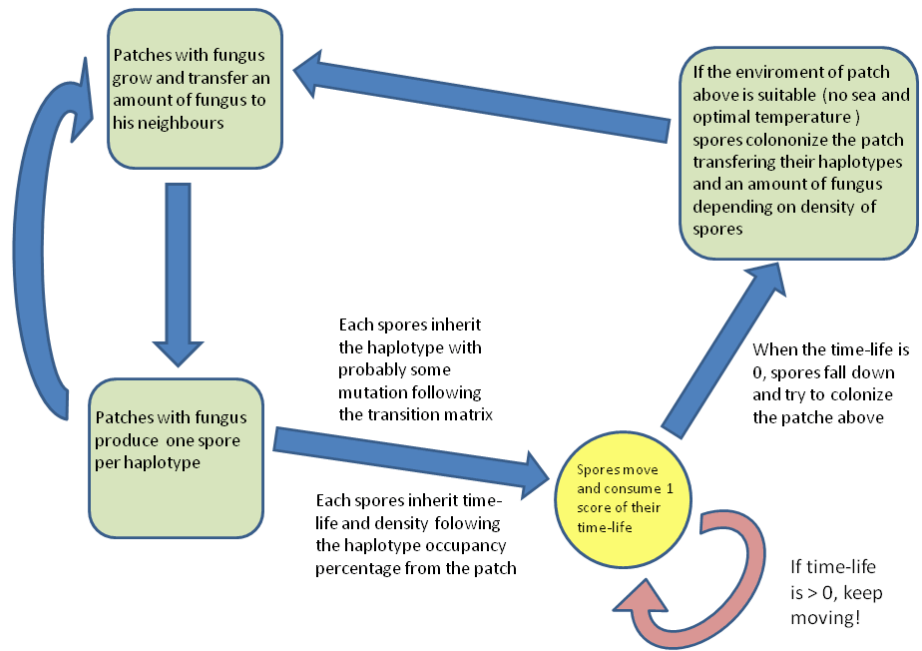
Patches with fungus grow and transfer an amount of fungus to his neighbours

If the enviroment of patch above is suitable (no sea and optimal temperature ) spores colononize the patch transfering their haplotypes and an amount of fungus depending on density of spores

Each spores inherit the haplotype with probably some mutation following the transition matrix

When the time-life is 0, spores fall down and try to colonize the patche above

Patches with fungus produce one spore per haplotype

Spores move and consume 1 score of their time-life

Each spores inherit time-life and density folowing the haplotype occupancy percentage from the patch

If time-life is > 0, keep moving!